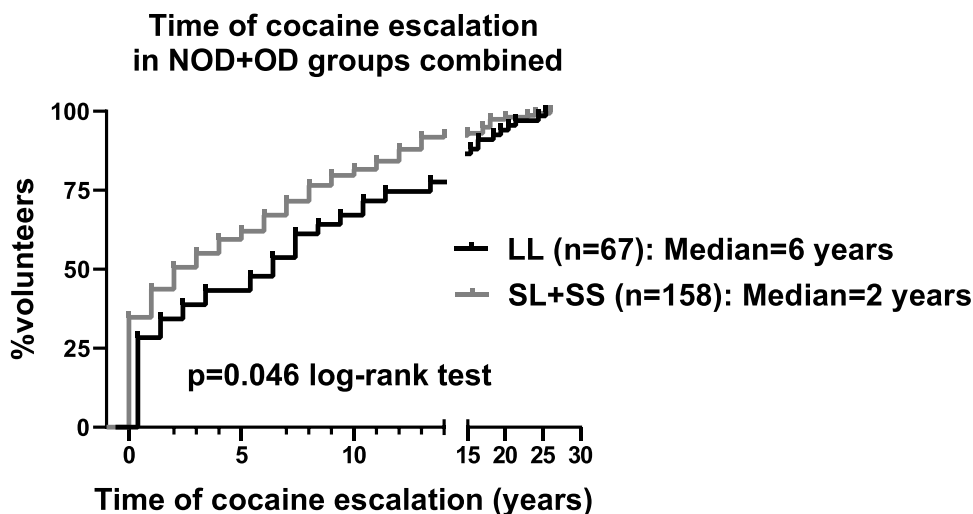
Time of cocaine escalation in NOD+OD groups combined

%volunteers

100
75
50
25
0

0
5
10
15
20
25
30

LL (n=67): Median=6 years
SL+SS (n=158): Median=2 years

p=0.046 log-rank test

Time of cocaine escalation (years)